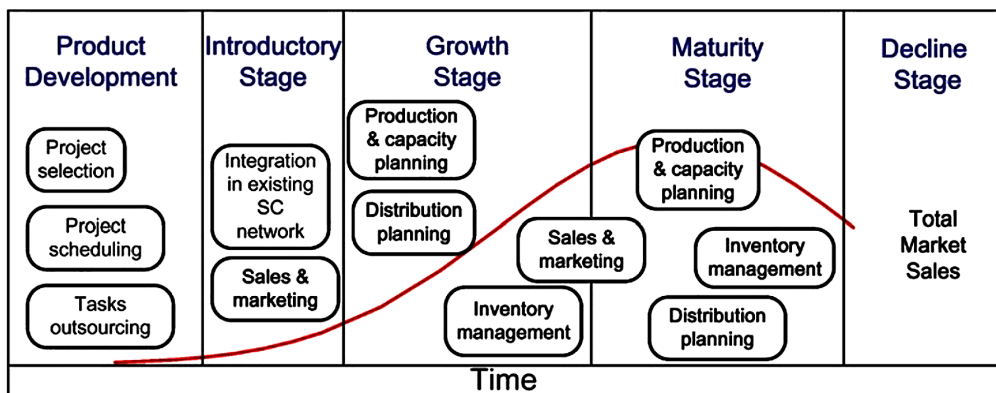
Product Development

Project selection

Project scheduling

Tasks outsourcing

Introductory Stage

Integration in existing SC network

Sales & marketing

Growth Stage

Production & capacity planning

Distribution planning

Sales & marketing

Inventory management

Maturity Stage

Production & capacity planning

Inventory management

Distribution planning

Decline Stage

Total Market Sales

Time